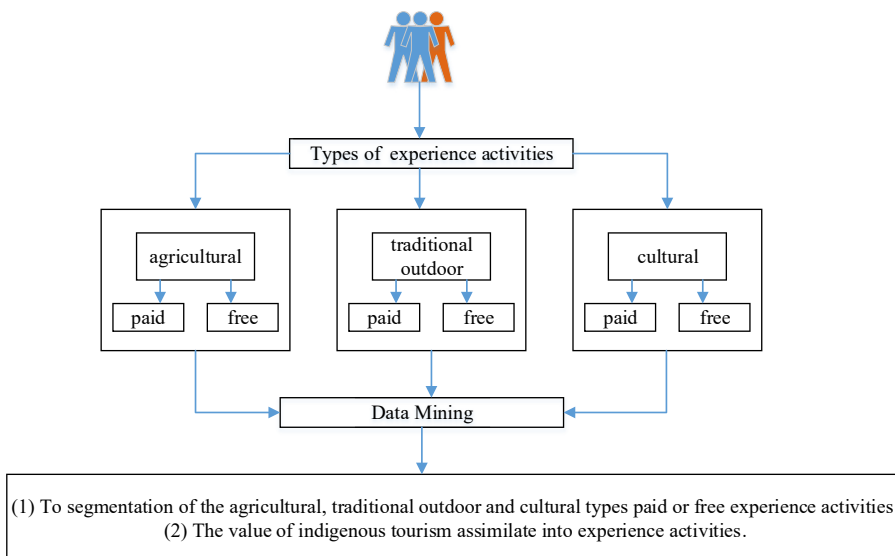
Types of experience activities

agricultural

paid

free

traditional outdoor

paid

free

cultural

paid

free

Data Mining

(1) To segmentation of the agricultural, traditional outdoor and cultural types paid or free experience activities
(2) The value of indigenous tourism assimilate into experience activities.